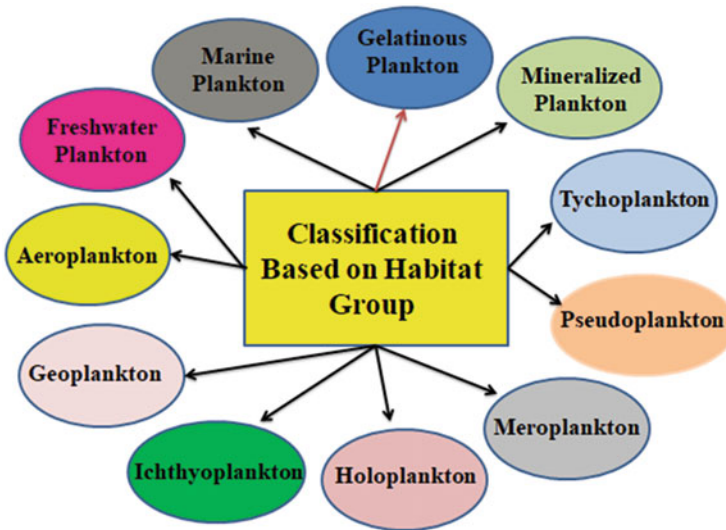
Classification Based on Habitat Group

Marine Plankton

Gelatinous Plankton

Mineralized Plankton

Freshwater Plankton

Tychoplankton

Aeroplankton

Pseudoplankton

Geoplankton

Meroplankton

Ichthyoplankton

Holoplankton